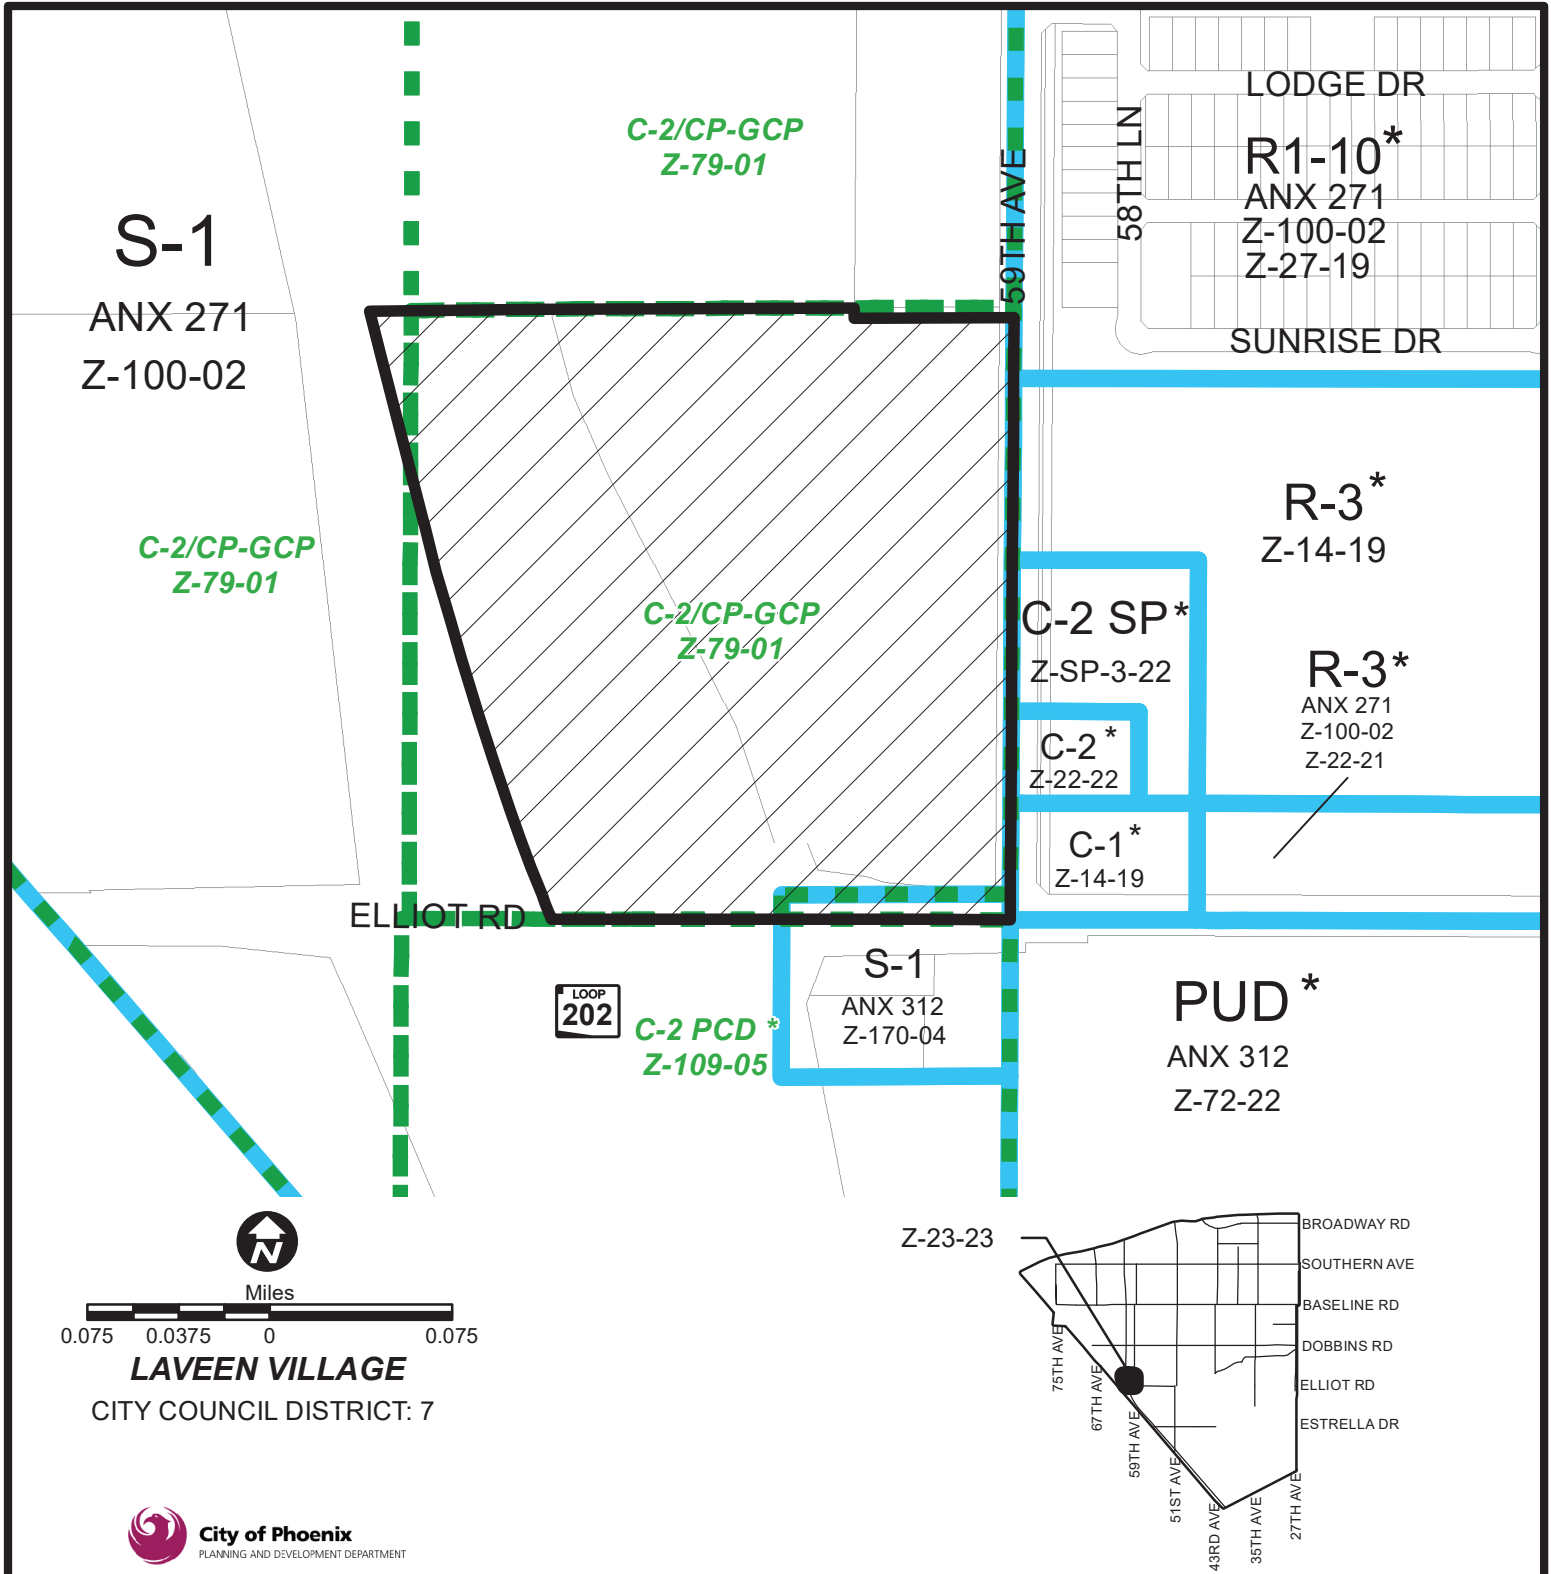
LODGE DR
R1-10*
ANX 271
Z-100-02
Z-27-19
58TH LN
59TH AVE
SUNRISE DR

C-2/CP-GCP
Z-79-01

S-1
ANX 271
Z-100-02

C-2/CP-GCP
Z-79-01

C-2/CP-GCP
Z-79-01

R-3*
Z-14-19

C-2 SP*
Z-SP-3-22

R-3*
ANX 271
Z-100-02
Z-22-21

C-2*
Z-22-22

C-1*
Z-14-19

ELLIOT RD

S-1
ANX 312
Z-170-04

LOOP
202

C-2 PCD*
Z-109-05

PUD*
ANX 312
Z-72-22

N
Miles
0.075 0.0375 0 0.075
LAVEEN VILLAGE
CITY COUNCIL DISTRICT: 7

City of Phoenix
PLANNING AND DEVELOPMENT DEPARTMENT

Z-23-23
BROADWAY RD
SOUTHERN AVE
BASELINE RD
DOBBINS RD
ELLIOT RD
ESTRELLA DR
75TH AVE
67TH AVE
59TH AVE
51ST AVE
43RD AVE
35TH AVE
27TH AVE